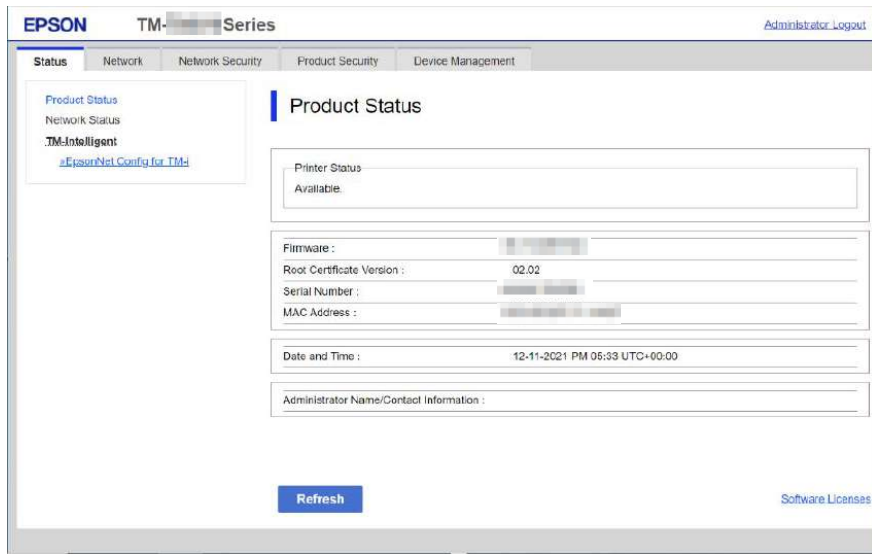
EPSON TM-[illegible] Series

Administrator Logout

Status | Network | Network Security | Product Security | Device Management

Product Status
Network Status
TM-Intelligent
»EpsonNet Config for TM-i

Product Status

Printer Status
Available.

| | |
|---|---|
| Firmware : | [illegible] |
| Root Certificate Version : | 02.02 |
| Serial Number : | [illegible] |
| MAC Address : | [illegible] |

Date and Time : 12-11-2021 PM 05:33 UTC+00:00

Administrator Name/Contact Information :

Refresh

Software Licenses